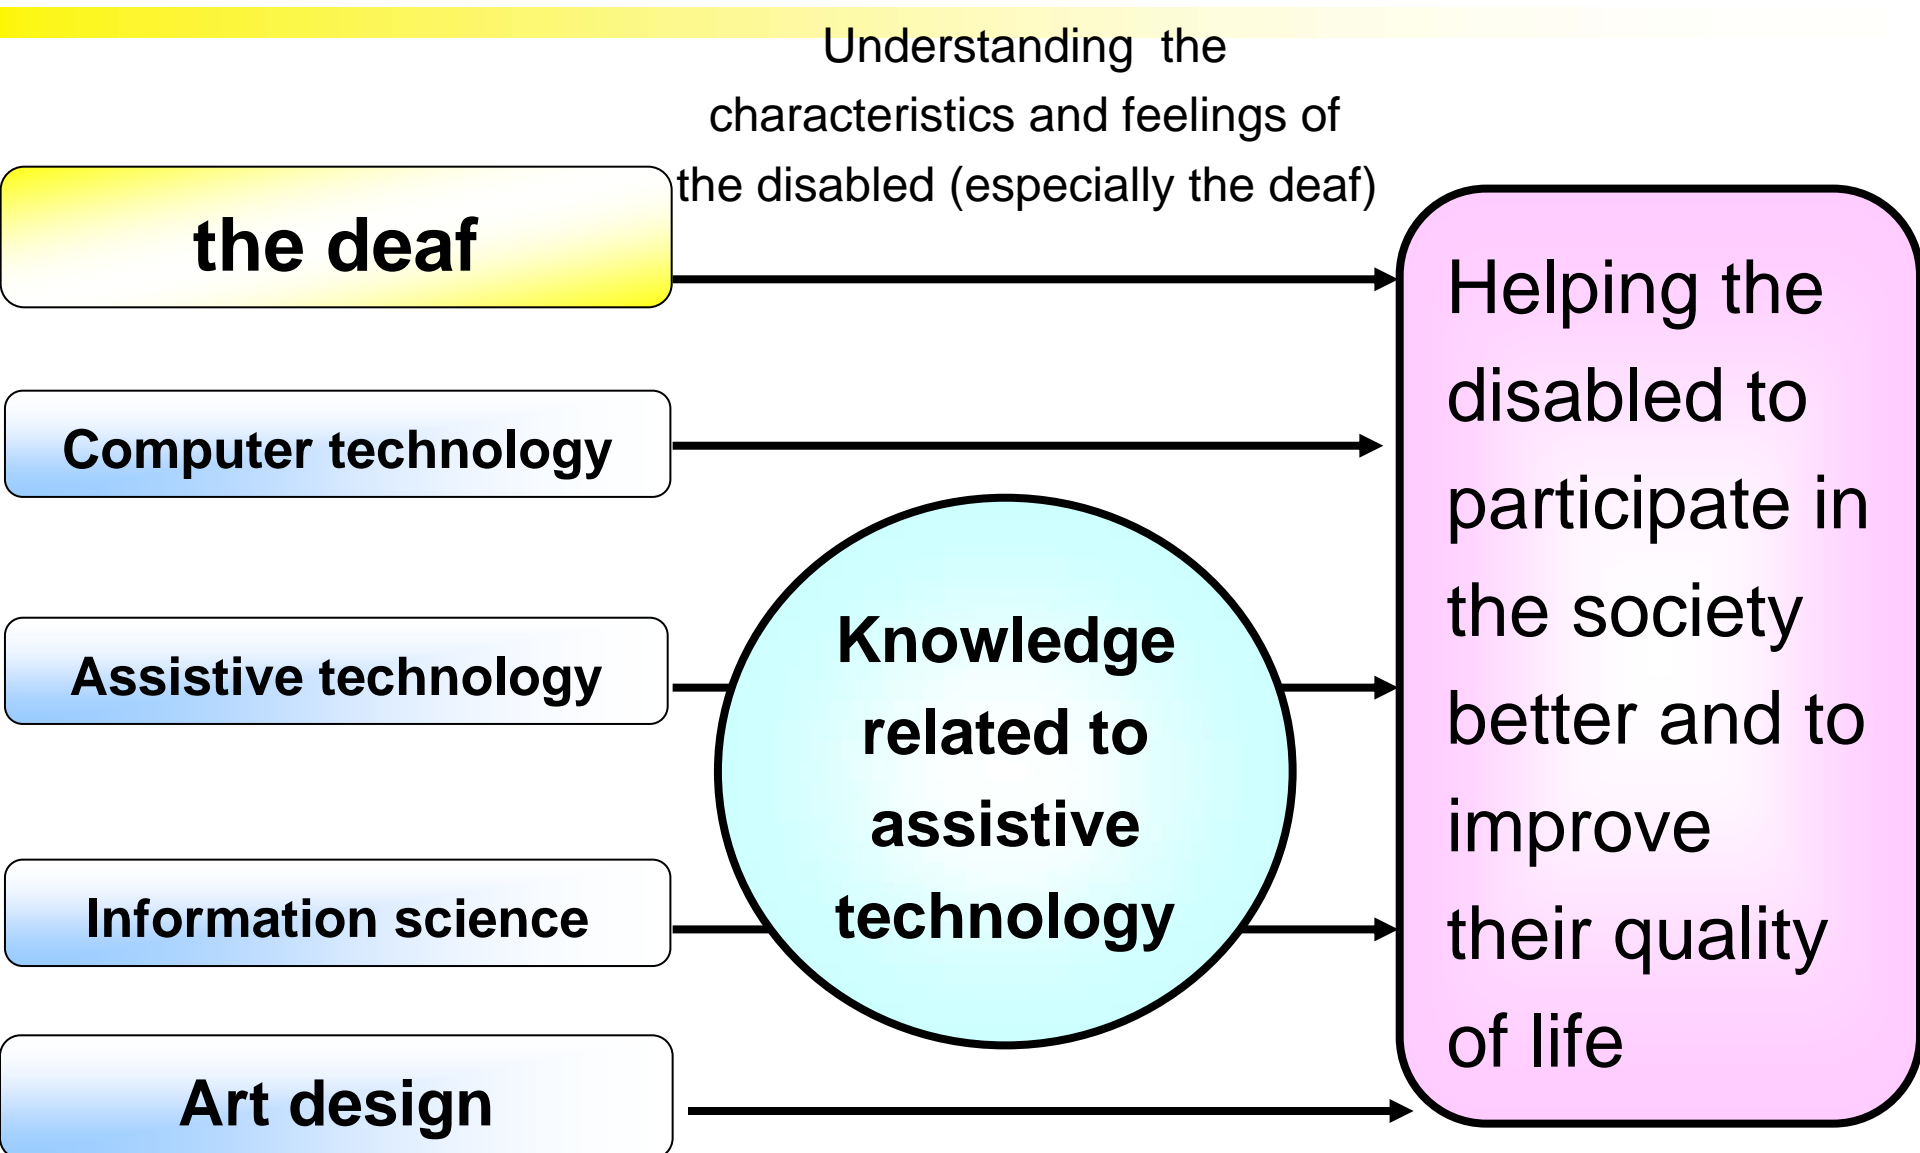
Understanding the characteristics and feelings of the disabled (especially the deaf)

the deaf

Computer technology

Assistive technology

Information science

Art design

Knowledge related to assistive technology

Helping the disabled to participate in the society better and to improve their quality of life